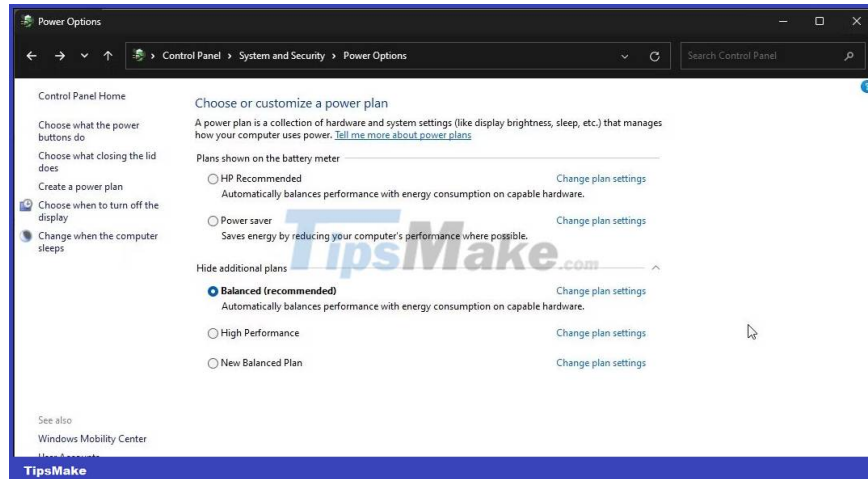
Power Options

Control Panel > System and Security > Power Options

Search Control Panel

Control Panel Home

Choose what the power buttons do

Choose what closing the lid does

Create a power plan

Choose when to turn off the display

Change when the computer sleeps

Choose or customize a power plan

A power plan is a collection of hardware and system settings (like display brightness, sleep, etc.) that manages how your computer uses power. Tell me more about power plans

Plans shown on the battery meter

HP Recommended
Automatically balances performance with energy consumption on capable hardware.
Change plan settings

Power saver
Saves energy by reducing your computer's performance where possible.
Change plan settings

TipsMake.com

Hide additional plans

Balanced (recommended)
Automatically balances performance with energy consumption on capable hardware.
Change plan settings

High Performance
Change plan settings

New Balanced Plan
Change plan settings

See also

Windows Mobility Center

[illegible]

TipsMake